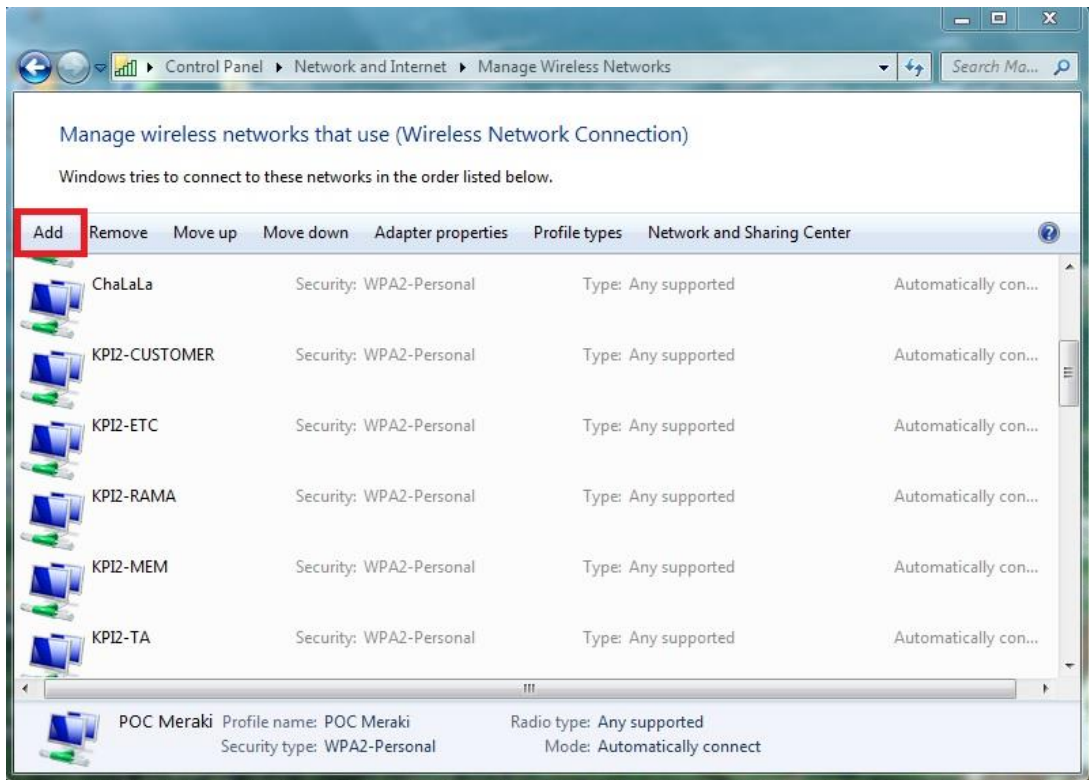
Control Panel ▸ Network and Internet ▸ Manage Wireless Networks

Search Ma...

Manage wireless networks that use (Wireless Network Connection)

Windows tries to connect to these networks in the order listed below.

Add Remove Move up Move down Adapter properties Profile types Network and Sharing Center

| | | | |
|---|---|---|---|
| ChaLaLa | Security: WPA2-Personal | Type: Any supported | Automatically con... |
| KPI2-CUSTOMER | Security: WPA2-Personal | Type: Any supported | Automatically con... |
| KPI2-ETC | Security: WPA2-Personal | Type: Any supported | Automatically con... |
| KPI2-RAMA | Security: WPA2-Personal | Type: Any supported | Automatically con... |
| KPI2-MEM | Security: WPA2-Personal | Type: Any supported | Automatically con... |
| KPI2-TA | Security: WPA2-Personal | Type: Any supported | Automatically con... |

POC Meraki Profile name: POC Meraki Radio type: Any supported
Security type: WPA2-Personal Mode: Automatically connect